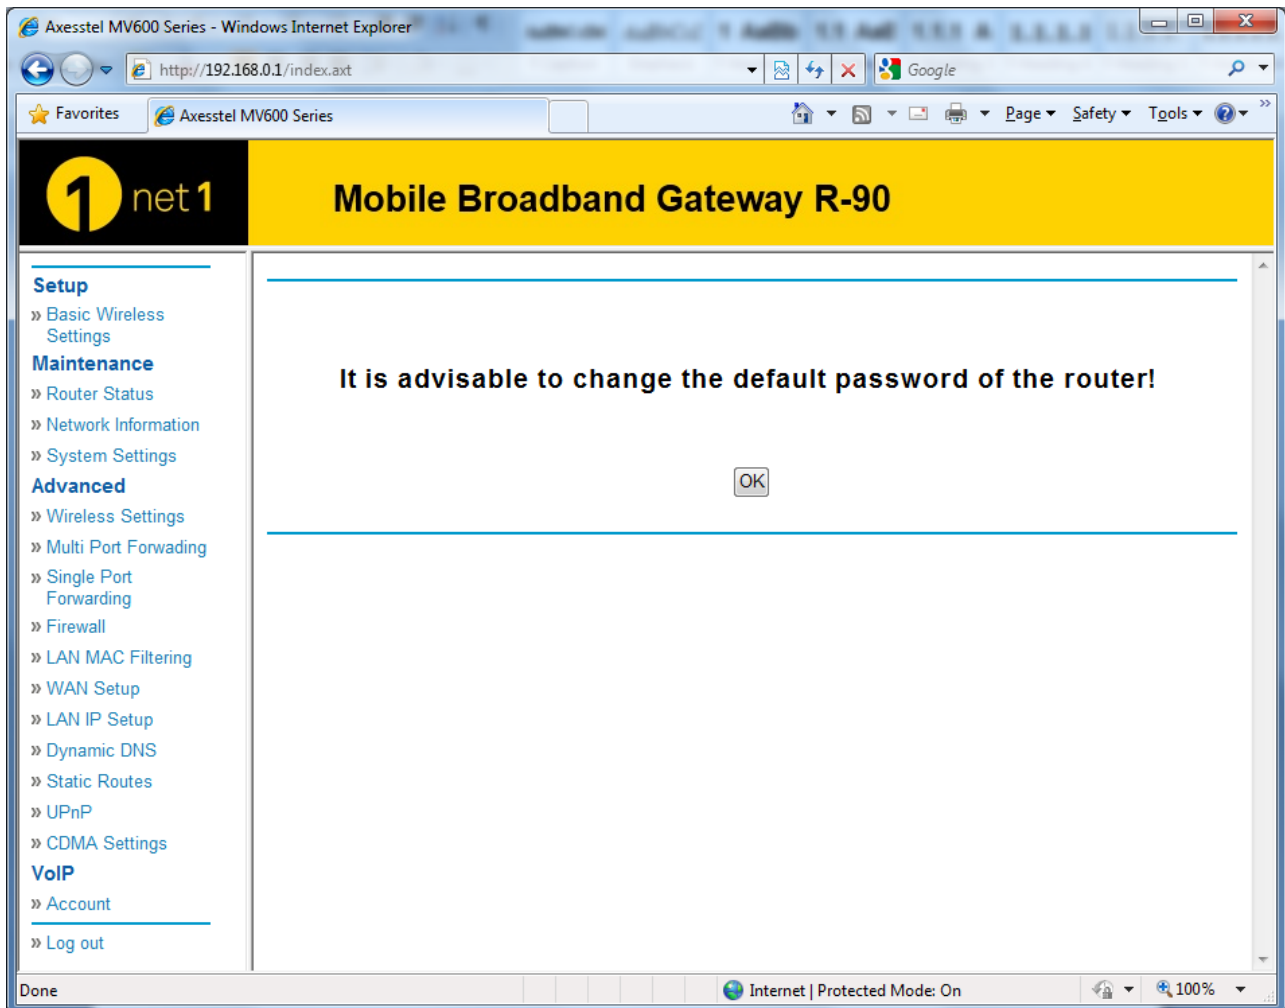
Axesstel MV600 Series - Windows Internet Explorer

http://192.168.0.1/index.axt

Google

Favorites

Axesstel MV600 Series

Page ▾ Safety ▾ Tools ▾

1 net 1

Mobile Broadband Gateway R-90

Setup
» Basic Wireless Settings
Maintenance
» Router Status
» Network Information
» System Settings
Advanced
» Wireless Settings
» Multi Port Forwading
» Single Port Forwarding
» Firewall
» LAN MAC Filtering
» WAN Setup
» LAN IP Setup
» Dynamic DNS
» Static Routes
» UPnP
» CDMA Settings
VoIP
» Account
» Log out

It is advisable to change the default password of the router!

OK

Done

Internet | Protected Mode: On

100%